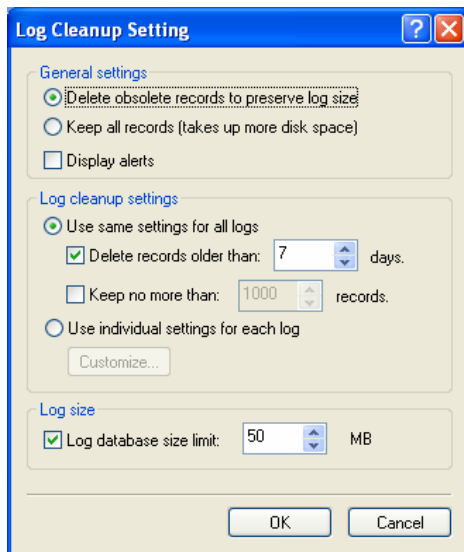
Log Cleanup Setting

General settings

Delete obsolete records to preserve log size

Keep all records (takes up more disk space)

Display alerts

Log cleanup settings

Use same settings for all logs

Delete records older than: 7 days.

Keep no more than: 1000 records.

Use individual settings for each log

Customize...

Log size

Log database size limit: 50 MB

OK

Cancel